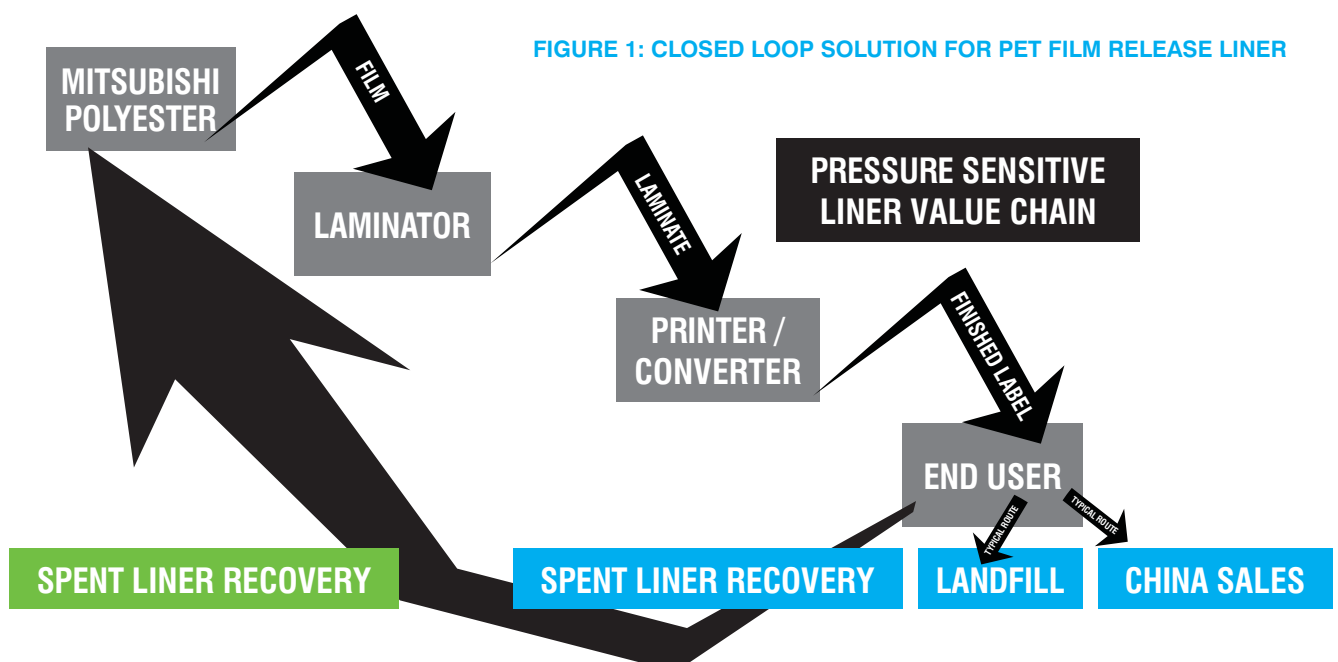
FIGURE 1: CLOSED LOOP SOLUTION FOR PET FILM RELEASE LINER

MITSUBISHI POLYESTER

FILM

LAMINATOR

LAMINATE

PRESSURE SENSITIVE LINER VALUE CHAIN

PRINTER / CONVERTER

FINISHED LABEL

END USER

TYPICAL ROUTE

TYPICAL ROUTE

SPENT LINER RECOVERY

SPENT LINER RECOVERY

LANDFILL

CHINA SALES